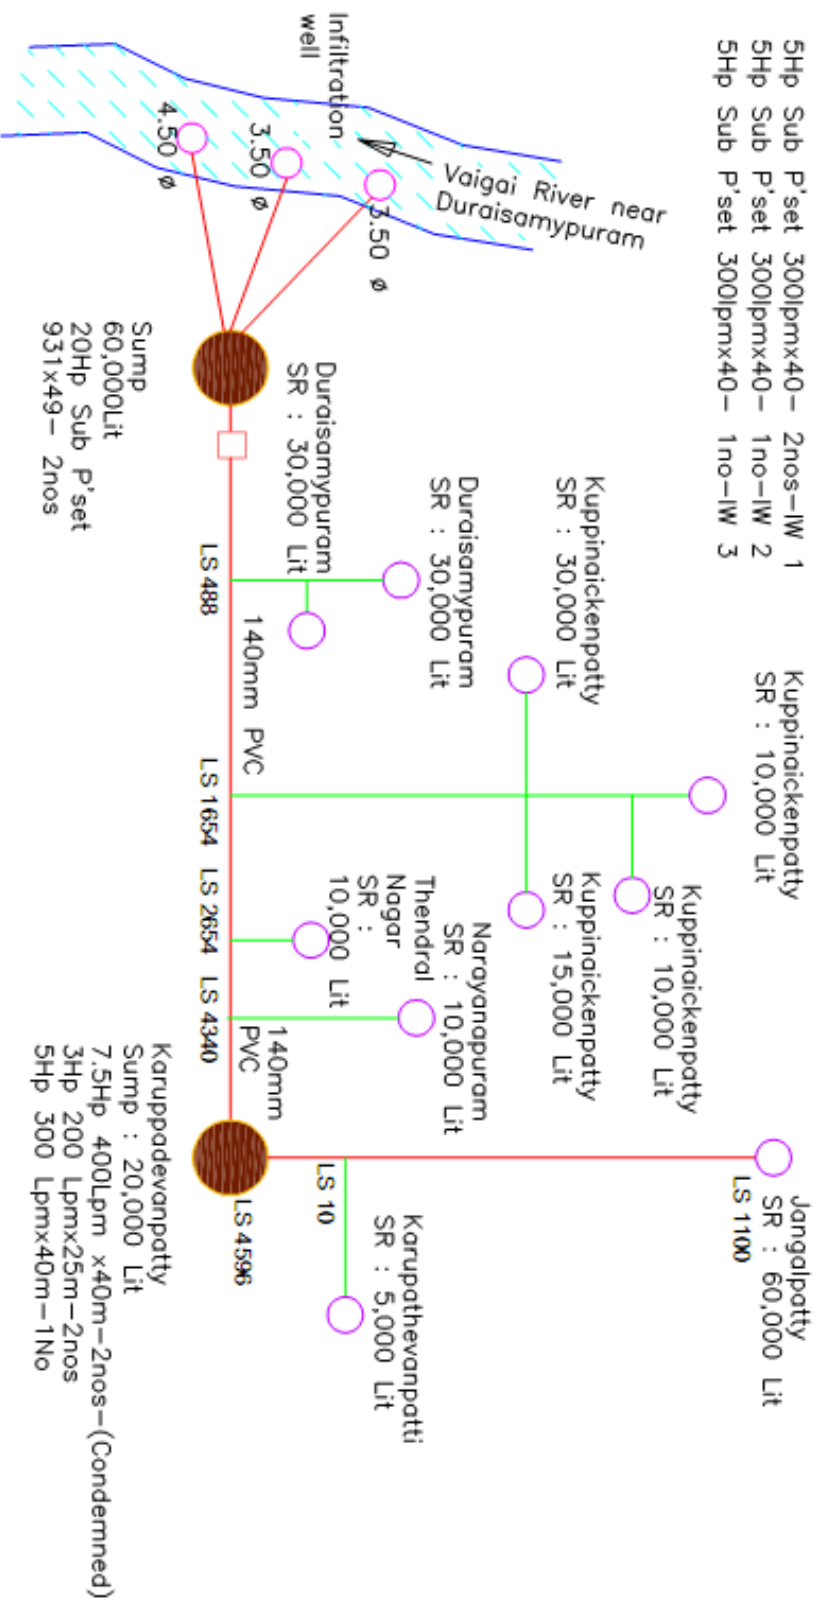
5Hp Sub P'set 300lpmx40– 2nos–IW 1
5Hp Sub P'set 300lpmx40– 1no–IW 2
5Hp Sub P'set 300lpmx40– 1no–IW 3

Infiltration well

Vaigai River near Duraisamypuram

4.50 ø
3.50 ø
3.50 ø

Sump
60,000Lit
20Hp Sub P'set
93lx49– 2nos

Duraisamypuram
SR : 30,000 Lit

Duraisamypuram
SR : 30,000 Lit

Kuppinaickenpatty
SR : 30,000 Lit

Kuppinaickenpatty
SR : 10,000 Lit

LS 488

140mm PVC

LS 1654

Kuppinaickenpatty
SR : 10,000 Lit

Kuppinaickenpatty
SR : 15,000 Lit

LS 2654

Thendral Nagar
SR :
10,000 Lit

Narayanapuram
SR : 10,000 Lit

LS 4340

140mm PVC

Karuppadevanpatty
Sump : 20,000 Lit
7.5Hp 400Lpm x40m–2nos–(Condemned)
3Hp 200 Lpmx25m–2nos
5Hp 300 Lpmx40m–1No

LS 4596

LS 10

Karupathevanpatti
SR : 5,000 Lit

Jangalpatty
SR : 60,000 Lit
LS 1100